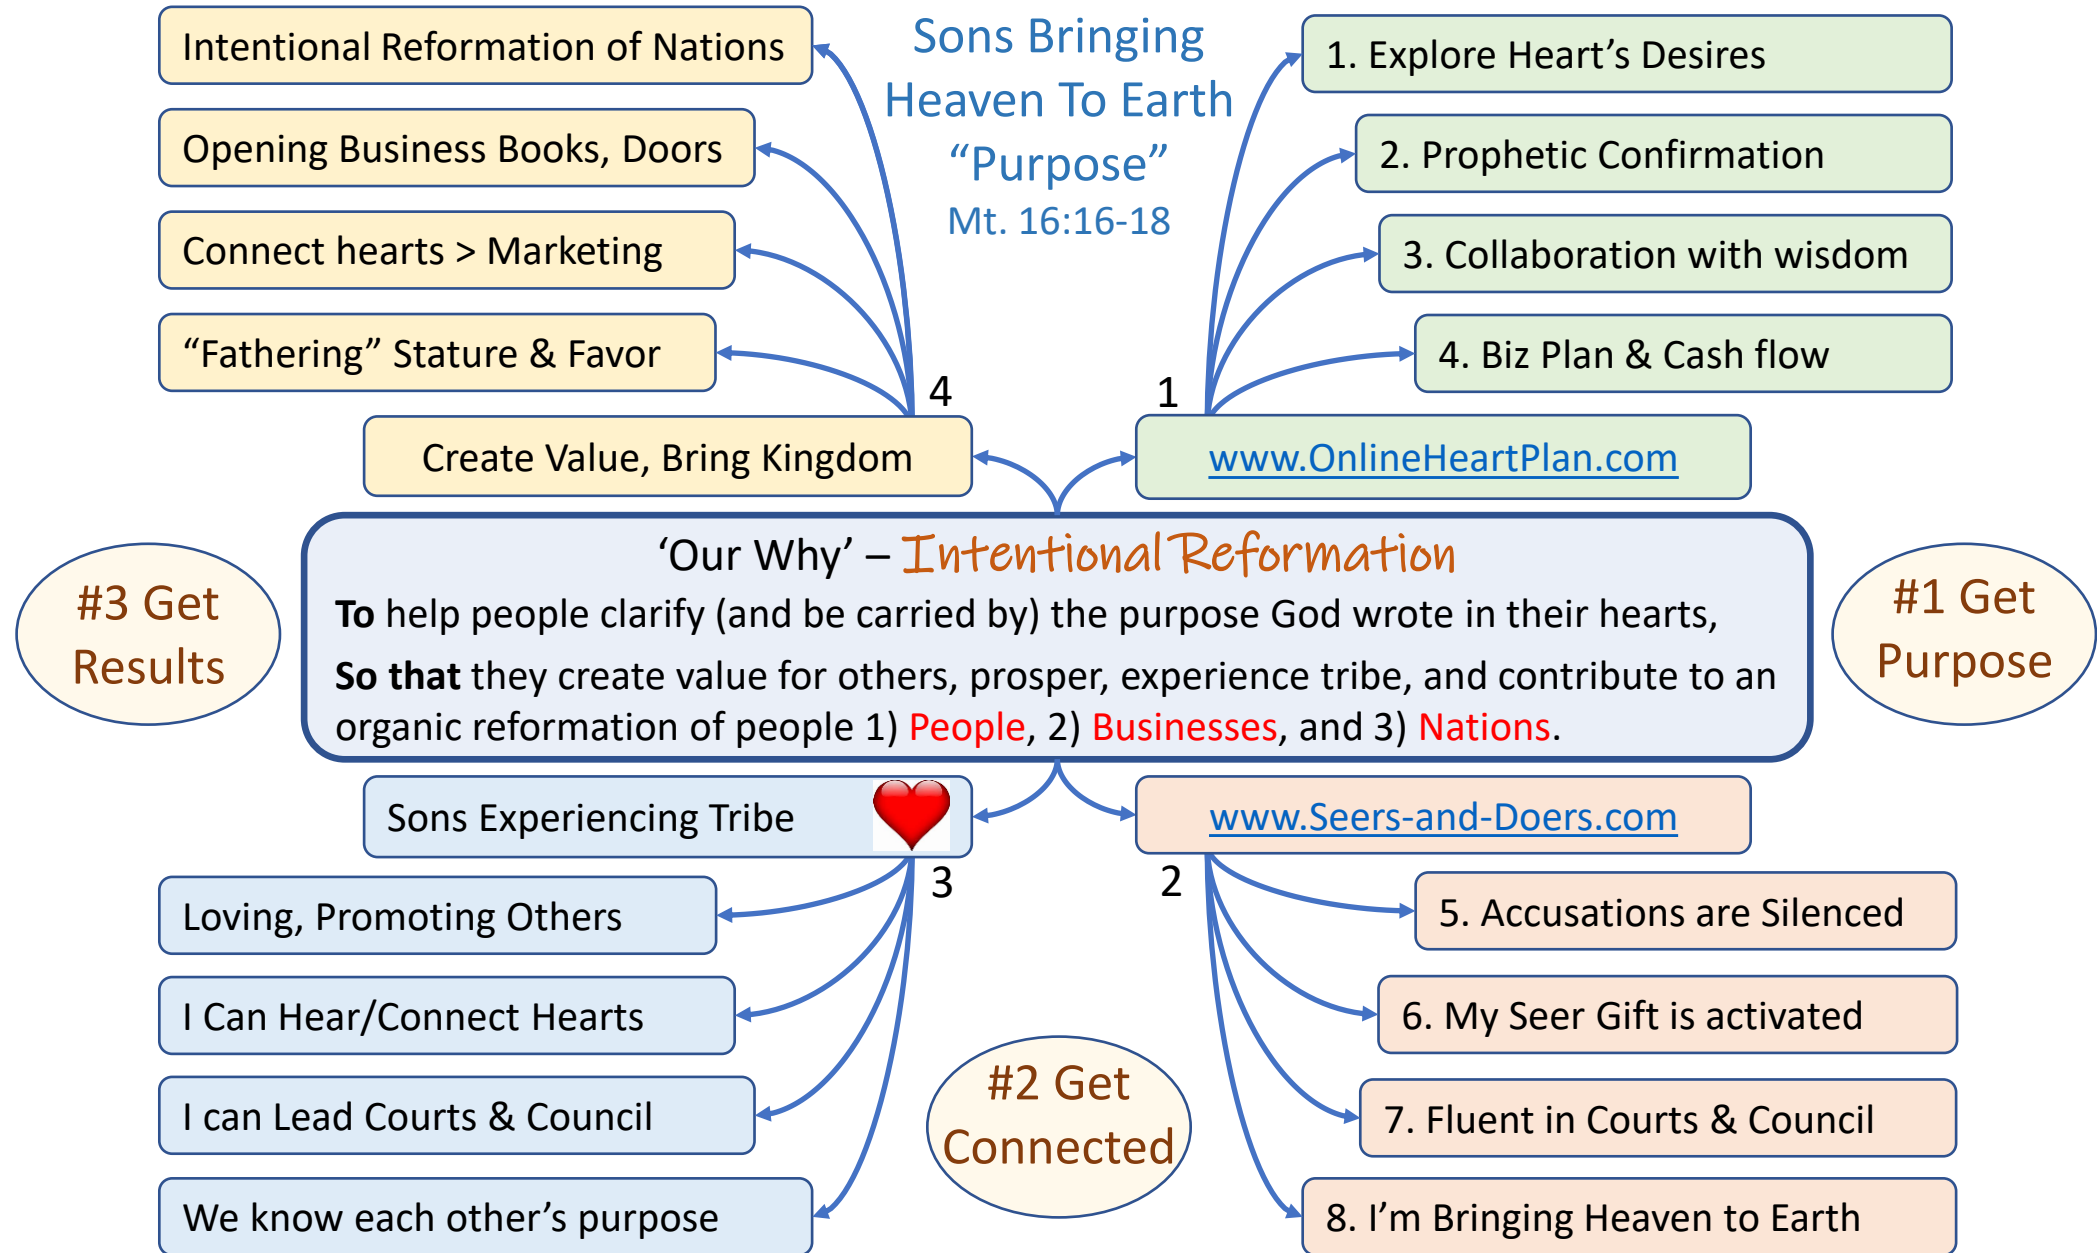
Sons Bringing Heaven To Earth "Purpose"
Mt. 16:16-18

Intentional Reformation of Nations

Opening Business Books, Doors

Connect hearts > Marketing

"Fathering" Stature & Favor

4

Create Value, Bring Kingdom

1. Explore Heart's Desires

2. Prophetic Confirmation

3. Collaboration with wisdom

4. Biz Plan & Cash flow

1

www.OnlineHeartPlan.com

#3 Get Results

'Our Why' – Intentional Reformation

**To** help people clarify (and be carried by) the purpose God wrote in their hearts,

**So that** they create value for others, prosper, experience tribe, and contribute to an organic reformation of people 1) People, 2) Businesses, and 3) Nations.

#1 Get Purpose

Sons Experiencing Tribe

www.Seers-and-Doers.com

3

2

Loving, Promoting Others

I Can Hear/Connect Hearts

I can Lead Courts & Council

We know each other's purpose

#2 Get Connected

5. Accusations are Silenced

6. My Seer Gift is activated

7. Fluent in Courts & Council

8. I'm Bringing Heaven to Earth